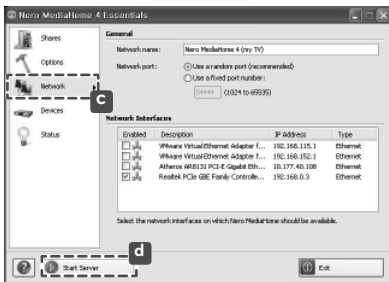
Nero MediaHome 4 Essentials

Shares

Options

Network

c

Devices

Status

General

Network name: Nero MediaHome 4 (my TV)

Network port: Use a random port (recommended)

Use a fixed port number:

55555 (1024 to 65535)

Network Interfaces

| Enabled | Description | IP Address | Type |
|---|---|---|---|
| | VMware Virtual Ethernet Adapter f... | 192.168.115.1 | Ethernet |
| | VMware Virtual Ethernet Adapter f... | 192.168.152.1 | Ethernet |
| | Atheros AR8131 PCI-E Gigabit Eth... | 10.177.40.108 | Ethernet |
| ☑ | Realtek PCIe GBE Family Controlle... | 192.168.0.3 | Ethernet |

Select the network interfaces on which Nero MediaHome should be available.

d

Start Server

Exit